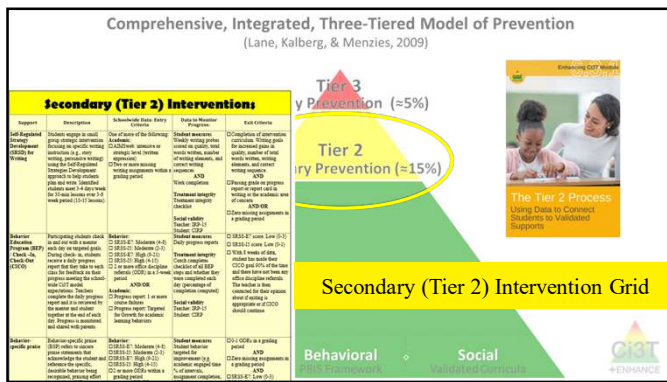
Comprehensive, Integrated, Three-Tiered Model of Prevention

(Lane, Kalberg, & Menzies, 2009)

Tier 3

y Prevention (≈5%)

Tier 2

ry Prevention (≈15%)

Secondary (Tier 2) Interventions

| Support | Description | Schoolwide Data: Entry Criteria | Data to Monitor Progress | Exit Criteria |
|---|---|---|---|---|
| Self-Regulated Strategy Development (SRSD) for Writing | Students engage in small group strategic intervention focusing on specific writing instruction (e.g., story writing, persuasive writing) using the Self-Regulated Strategies Development approach to help students plan and write. Identified students meet 3-4 days/week for 30-min lessons over 3-5 week period (10-15 lessons). | One of more of the following: Academic: ☐ AIMSweb: intensive or strategic level (written expression) ☐ Two or more missing writing assignments within a grading period | Student measures Weekly writing probes scored on quality, total words written, number of writing elements, and correct writing sequences AND Work completion Treatment integrity Treatment integrity checklist Social validity Teacher: IRP-15 Student: CIRP | ☐ Completion of intervention curriculum. Writing goals for increased gains in quality, number of total words written, writing elements, and correct writing sequence AND ☐ Passing grade on progress report or report card in writing or the academic area of concern AND/OR ☐ Zero missing assignments in a grading period |
| Behavior Education Program (BEP) Check–In, Check-Out (CICO) | Participating students check in and out with a mentor each day on targeted goals. During check- in, students receive a daily progress report that they take to each class for feedback on their progress meeting the schoolwide CI3T model expectations. Teachers complete the daily progress report and it is reviewed by the mentor and student together at the end of each day. Progress is monitored and shared with parents. | Behavior: ☐ SRSS-E7: Moderate (4-8) ☐ SRSS-I5: Moderate (2-3) ☐ SRSS-E7: High (9-21) ☐ SRSS-I5: High (4-15) ☐ 2 or more office discipline referrals (ODR) in a 5-week period AND/OR Academic: ☐ Progress report: 1 or more course failures ☐ Progress report: Targeted for Growth for academic learning behaviors | Student measures Daily progress reports Treatment integrity Coach completes checklist of all BEP steps and whether they were completed each day (percentage of completed components) Social validity Teacher: IRP-15 Student: CIRP | ☐ SRSS-E7 score: Low (0-3) ☐ SRSS-I5 score: Low (0-1) ☐ With 8 weeks of data, student has made their CICO goal 90% of the time and there have not been any office discipline referrals. The teacher is then contacted for their opinion about if exiting is appropriate or if CICO should continue. |
| Behavior-specific praise | Behavior-specific praise (BSP) refers to concise praise statements that acknowledge the student and reference the specific, desirable behavior being recognized, praising effort | Behavior: ☐ SRSS-E7: Moderate (4-8) ☐ SRSS-I5: Moderate (2-3) ☐ SRSS-E7: High (9-21) ☐ SRSS-I5: High (4-15) ☐ 2 or more ODRs within a grading period | Student measures Student behavior targeted for improvement (e.g., academic engaged time % of intervals, assignment completion, | ☐ 0-1 ODRs in a graded period AND ☐ Zero missing assignments in a grading period AND ☐ SRSS-E7: Low (0-3) |

Enhancing Ci3T Models

The Tier 2 Process
Using Data to Connect Students to Validated Supports

Secondary (Tier 2) Intervention Grid

Behavioral
PBIS Framework

Social
Validated Curricula

Ci3T
+ENHANCE